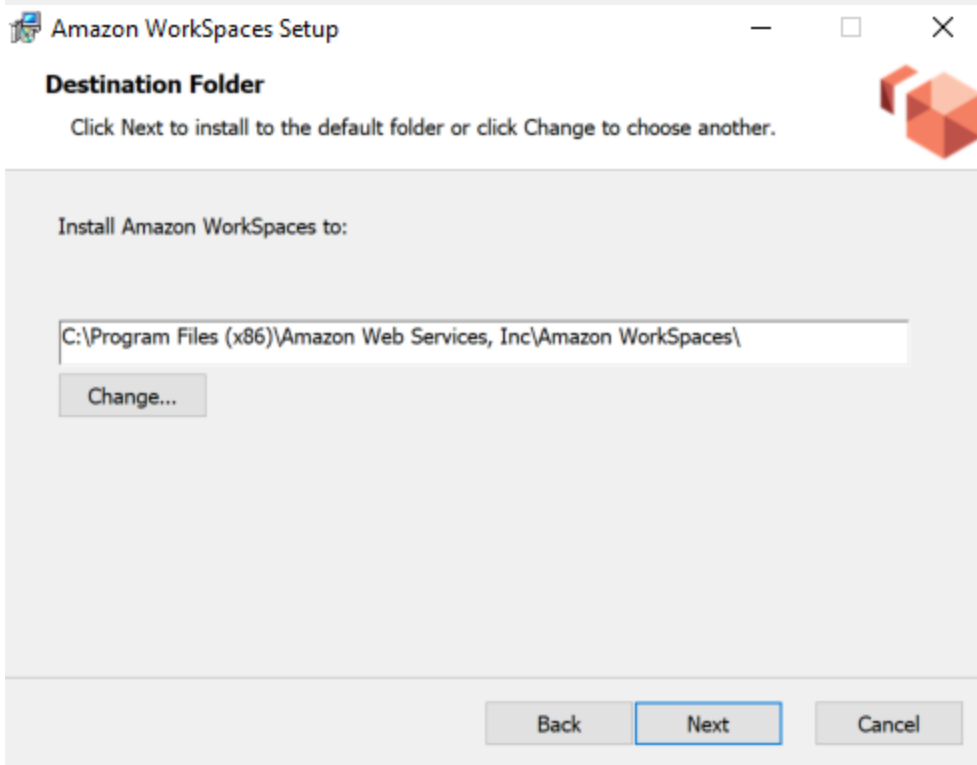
Amazon WorkSpaces Setup

Destination Folder

Click Next to install to the default folder or click Change to choose another.

Install Amazon WorkSpaces to:

C:\Program Files (x86)\Amazon Web Services, Inc\Amazon WorkSpaces\

Change...

Back

Next

Cancel